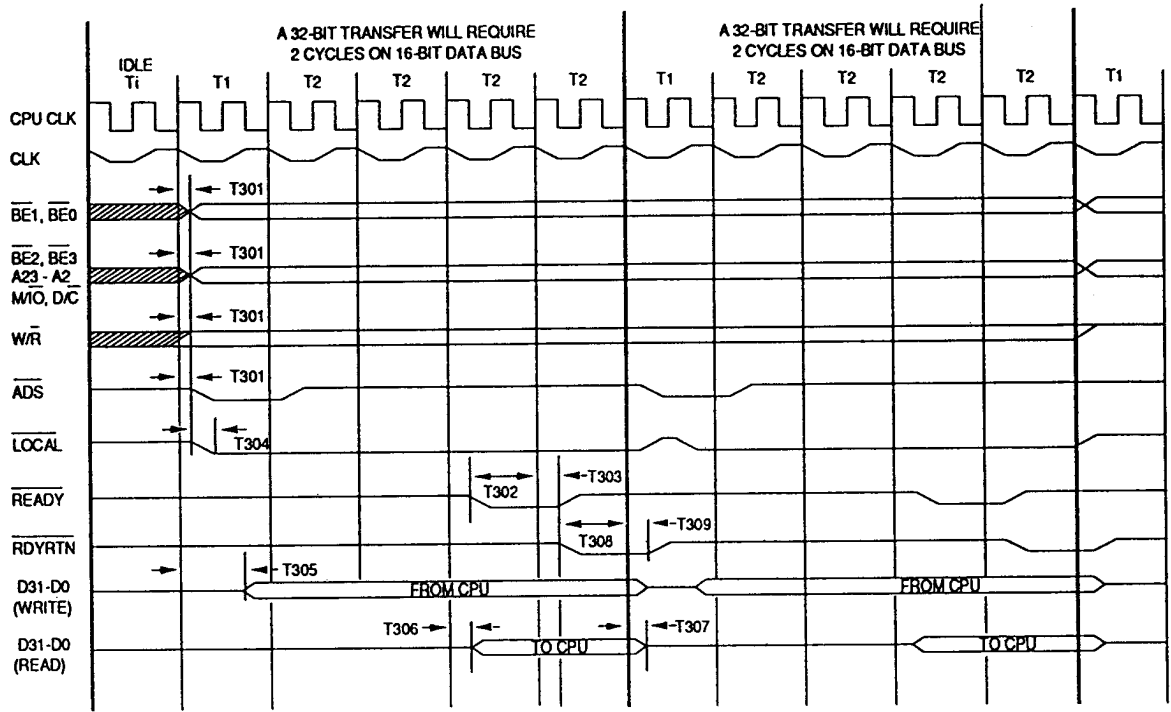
A 32-BIT TRANSFER WILL REQUIRE 2 CYCLES ON 16-BIT DATA BUS

A 32-BIT TRANSFER WILL REQUIRE 2 CYCLES ON 16-BIT DATA BUS

IDLE Ti

T1

T2

T2

T2

T2

T1

T2

T2

T2

T2

T1

CPU CLK

CLK

$\overline{BE1}$, $\overline{BE0}$

T301

$\overline{BE2}$, $\overline{BE3}$

A23 - A2

M/$\overline{IO}$, D/$\overline{C}$

T301

W/$\overline{R}$

T301

$\overline{ADS}$

T301

$\overline{LOCAL}$

T304

$\overline{READY}$

T302

T303

$\overline{RDYRTN}$

T308

T309

D31-D0 (WRITE)

T305

FROM CPU

FROM CPU

D31-D0 (READ)

T306

T307

TO CPU

TO CPU